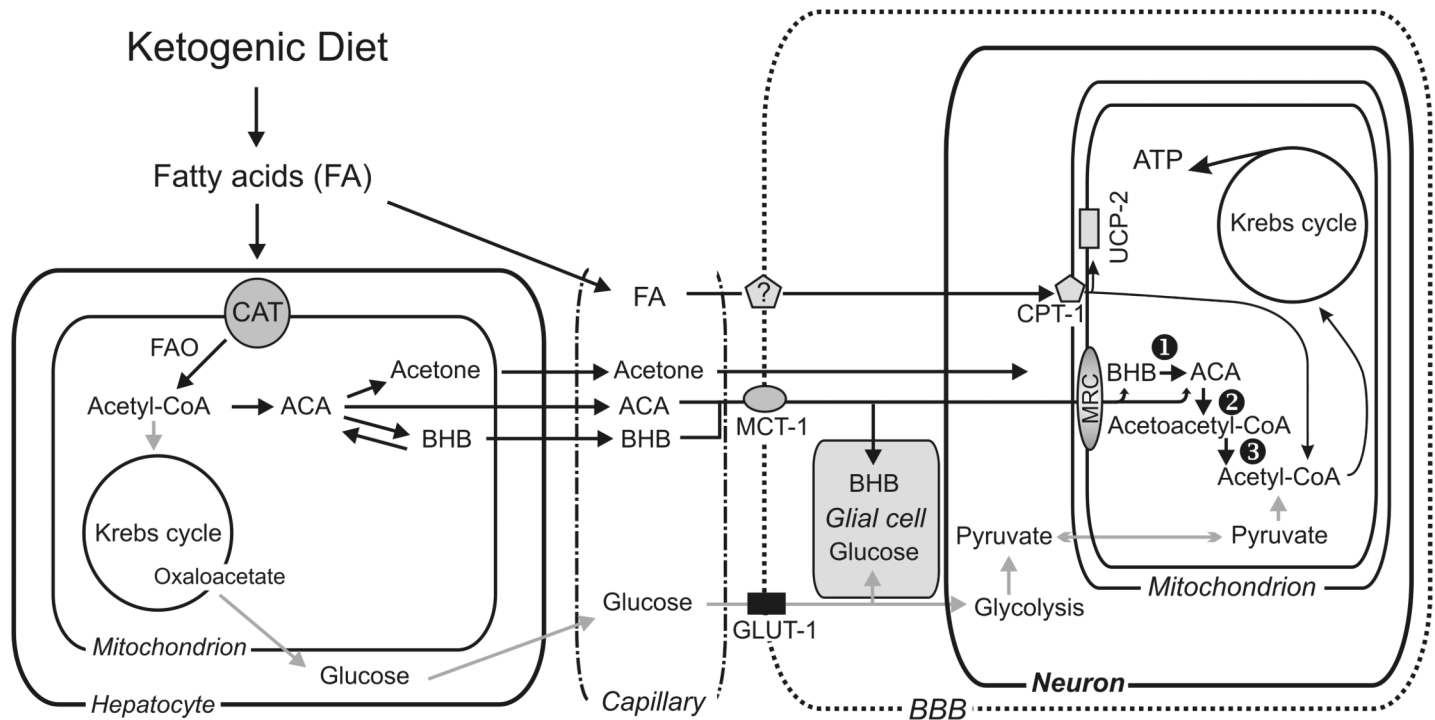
Ketogenic Diet

Fatty acids (FA)

CAT

FAO

Acetyl-CoA

ACA

Acetone

BHB

Krebs cycle

Oxaloacetate

Mitochondrion

Glucose

Hepatocyte

FA

Acetone

ACA

BHB

Glucose

Capillary

?

MCT-1

GLUT-1

BHB
*Glial cell*
Glucose

BBB

ATP

Krebs cycle

UCP-2

CPT-1

MRC

BHB ➊ ACA

➋ Acetoacetyl-CoA

➌ Acetyl-CoA

Pyruvate

Pyruvate

Mitochondrion

Glycolysis

Neuron